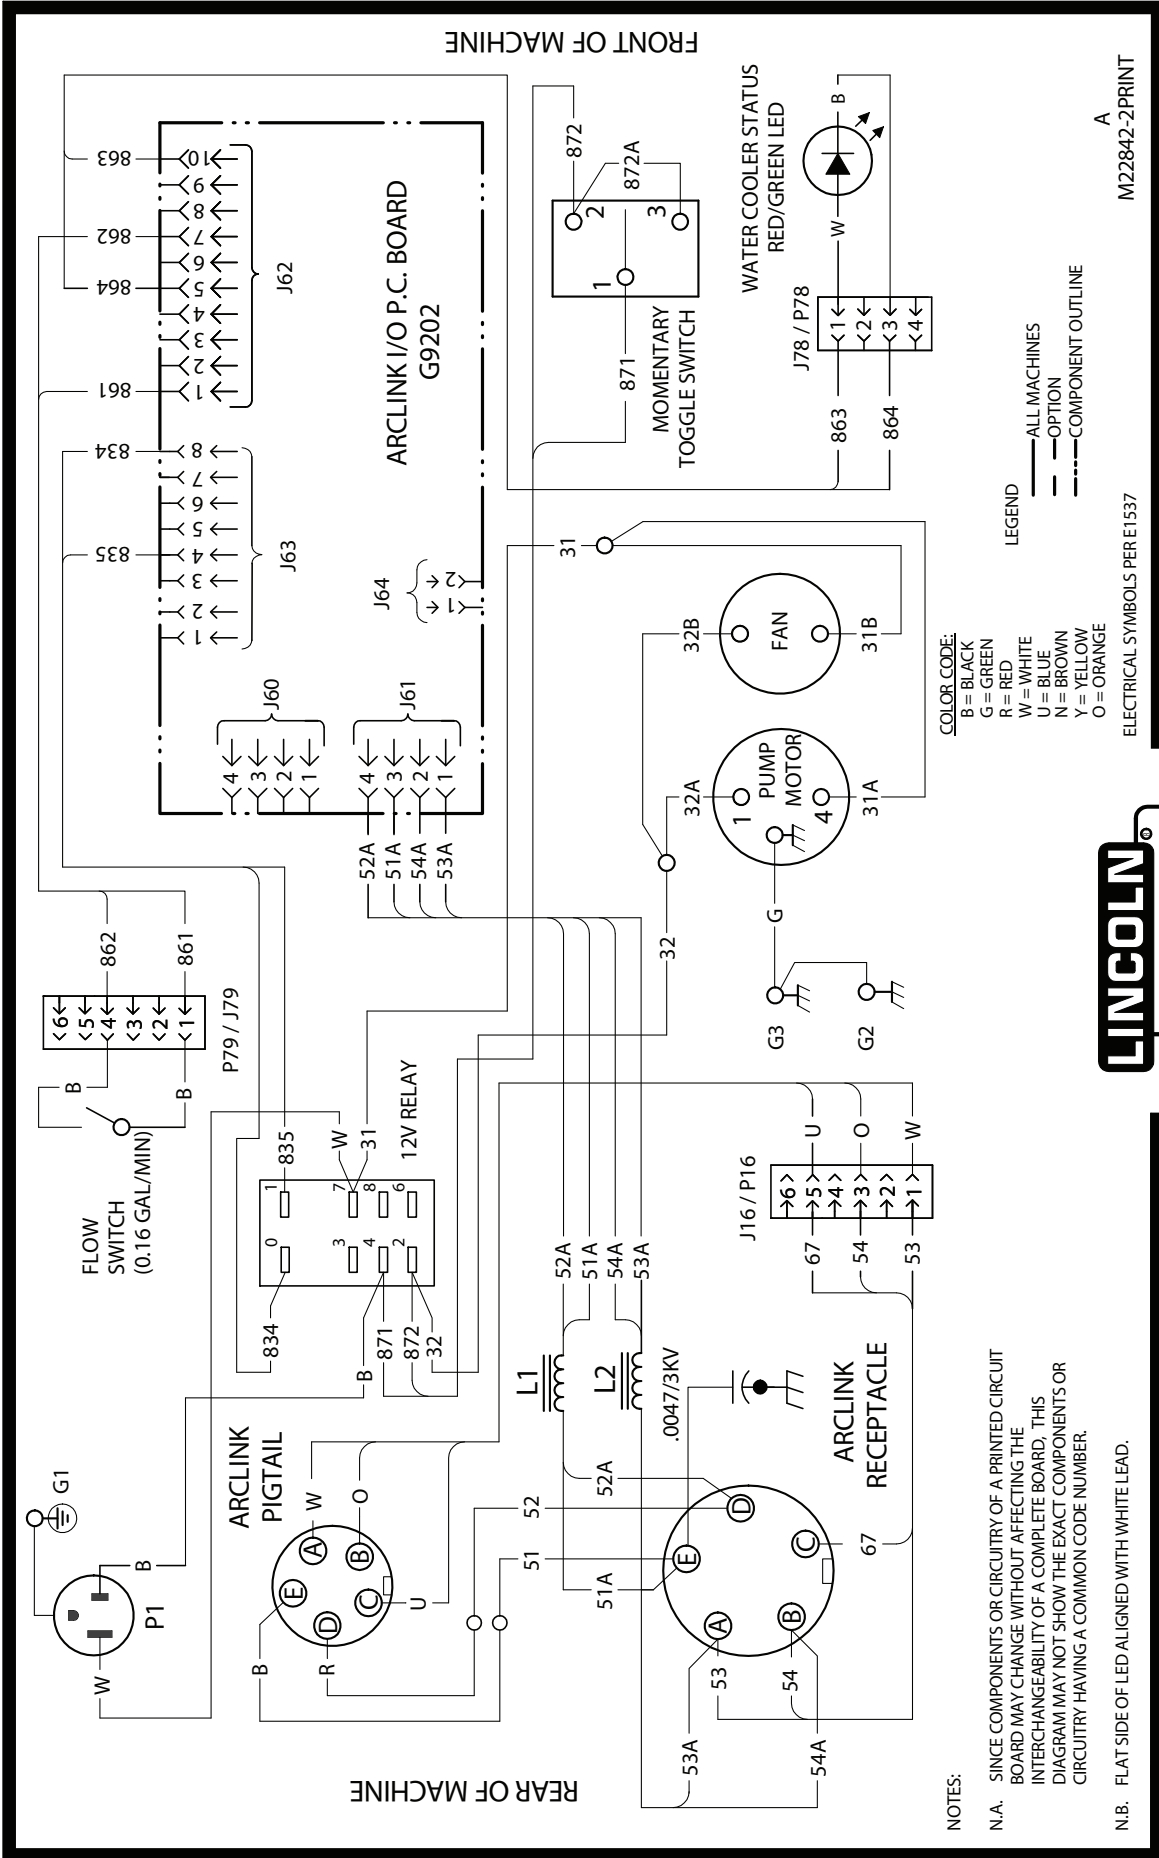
FRONT OF MACHINE

ARCLINK I/O P.C. BOARD
G9202

J62
J63
J64
J60
J61

863
862
864
861
834
835

10 9 8 7 6 5 4 3 2 1
8 7 6 5 4 3 2 1
1 2
4 3 2 1
4 3 2 1

52A 51A 54A 53A

872
872A
2 3 1
871
MOMENTARY TOGGLE SWITCH

WATER COOLER STATUS RED/GREEN LED
B
W
J78 / P78
1 2 3 4
863
864

31
FAN
32B
31B
PUMP MOTOR
32A
31A
1 4
32
G
G3
G2

862
861
6 5 4 3 2 1
P79 / J79
B
B
FLOW SWITCH (0.16 GAL/MIN)

12V RELAY
835 W 31
1 7 8 6
0 3 4 2
834 B 871 872 32

J16 / P16
6 5 4 3 2 1
U O W
67 54 53

52A 51A 54A 53A
L1
L2
.0047/3KV

G1
P1
B
W

ARCLINK PIGTAIL
W O U R B
A B C D E

52
51
52A
51A

ARCLINK RECEPTACLE
D E C A B
67
53 54
53A 54A

REAR OF MACHINE

LEGEND
ALL MACHINES
OPTION
COMPONENT OUTLINE

COLOR CODE:
B = BLACK
G = GREEN
R = RED
W = WHITE
U = BLUE
N = BROWN
Y = YELLOW
O = ORANGE

ELECTRICAL SYMBOLS PER E1537

A
M22842-2PRINT

LINCOLN

NOTES:
N.A. SINCE COMPONENTS OR CIRCUITRY OF A PRINTED CIRCUIT BOARD MAY CHANGE WITHOUT AFFECTING THE INTERCHANGEABILITY OF A COMPLETE BOARD, THIS DIAGRAM MAY NOT SHOW THE EXACT COMPONENTS OR CIRCUITRY HAVING A COMMON CODE NUMBER.
N.B. FLAT SIDE OF LED ALIGNED WITH WHITE LEAD.